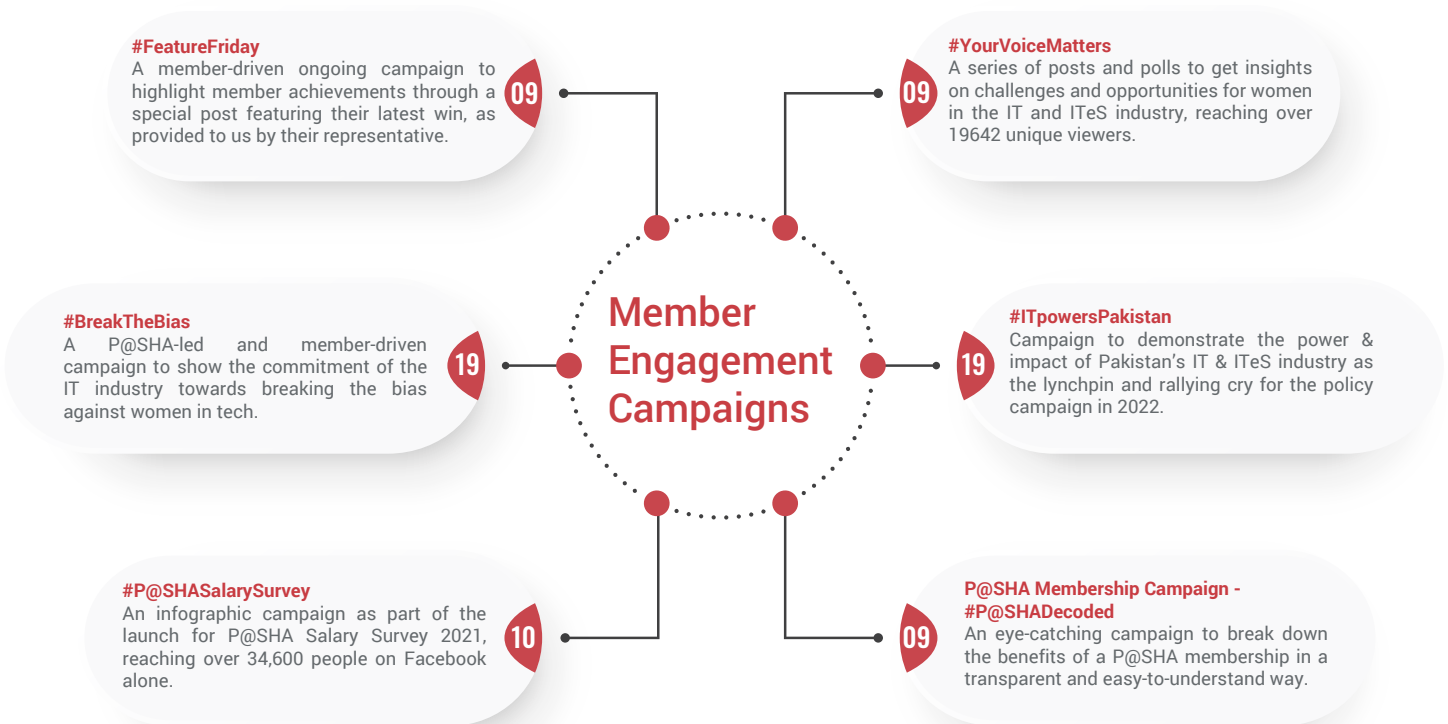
Member Engagement Campaigns

#FeatureFriday
A member-driven ongoing campaign to highlight member achievements through a special post featuring their latest win, as provided to us by their representative.
09

#YourVoiceMatters
A series of posts and polls to get insights on challenges and opportunities for women in the IT and ITeS industry, reaching over 19642 unique viewers.
09

#BreakTheBias
A P@SHA-led and member-driven campaign to show the commitment of the IT industry towards breaking the bias against women in tech.
19

#ITpowersPakistan
Campaign to demonstrate the power & impact of Pakistan's IT & ITeS industry as the lynchpin and rallying cry for the policy campaign in 2022.
19

#P@SHASalarySurvey
An infographic campaign as part of the launch for P@SHA Salary Survey 2021, reaching over 34,600 people on Facebook alone.
10

P@SHA Membership Campaign - #P@SHADecoded
An eye-catching campaign to break down the benefits of a P@SHA membership in a transparent and easy-to-understand way.
09